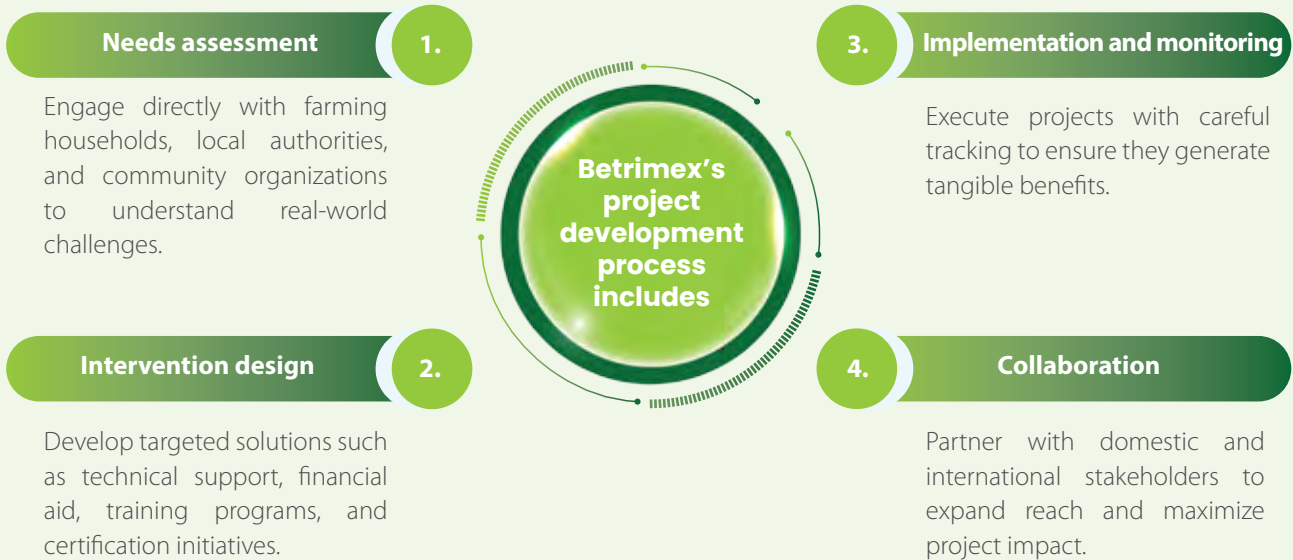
Needs assessment

1.

Engage directly with farming households, local authorities, and community organizations to understand real-world challenges.

Betrimex's project development process includes

3.

Implementation and monitoring

Execute projects with careful tracking to ensure they generate tangible benefits.

Intervention design

2.

Develop targeted solutions such as technical support, financial aid, training programs, and certification initiatives.

4.

Collaboration

Partner with domestic and international stakeholders to expand reach and maximize project impact.